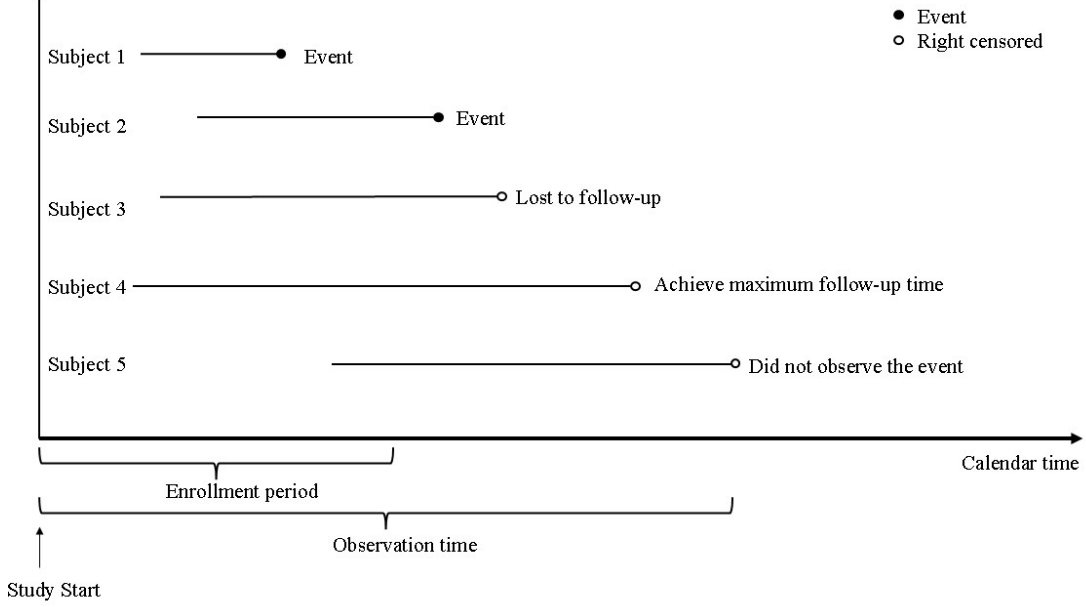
Event
Right censored

Subject 1 Event

Subject 2 Event

Subject 3 Lost to follow-up

Subject 4 Achieve maximum follow-up time

Subject 5 Did not observe the event

Calendar time

Enrollment period

Observation time

Study Start